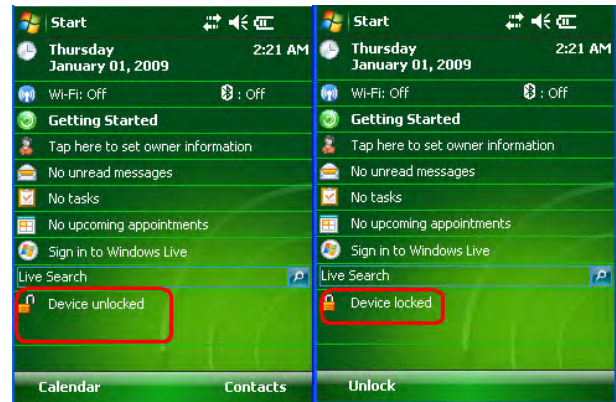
Start

Thursday
January 01, 2009
2:21 AM

Wi-Fi: Off
: Off

Getting Started

Tap here to set owner information

No unread messages

No tasks

No upcoming appointments

Sign in to Windows Live

Live Search

Device unlocked

Calendar
Contacts

Start

Thursday
January 01, 2009
2:21 AM

Wi-Fi: Off
: Off

Getting Started

Tap here to set owner information

No unread messages

No tasks

No upcoming appointments

Sign in to Windows Live

Live Search

Device locked

Unlock